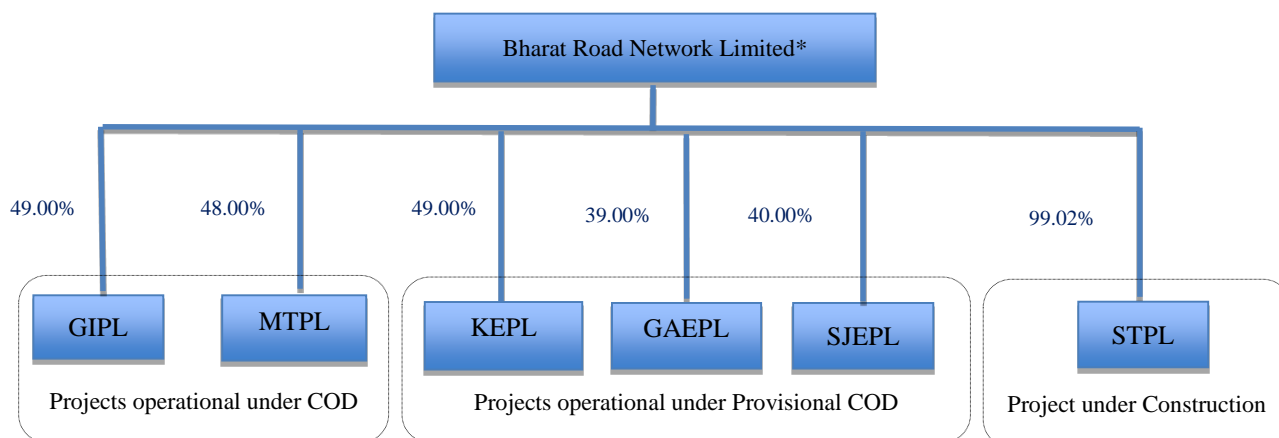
Bharat Road Network Limited*

49.00%

48.00%

49.00%

39.00%

40.00%

99.02%

GIPL

MTPL

Projects operational under COD

KEPL

GAEPL

SJEPL

Projects operational under Provisional COD

STPL

Project under Construction